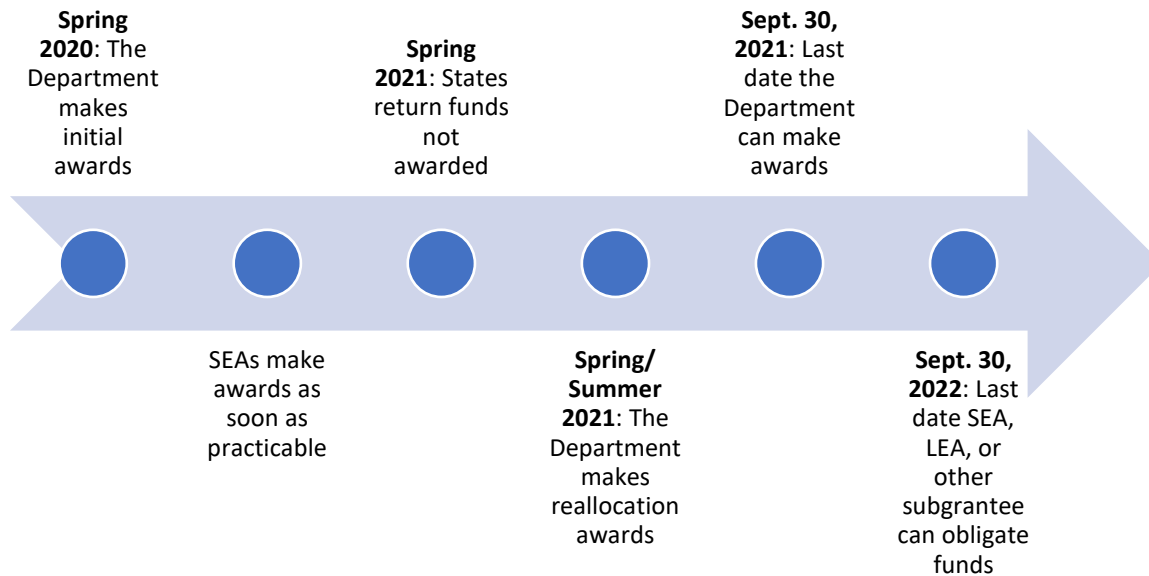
**Spring 2020**: The Department makes initial awards

SEAs make awards as soon as practicable

**Spring 2021**: States return funds not awarded

**Spring/ Summer 2021**: The Department makes reallocation awards

**Sept. 30, 2021**: Last date the Department can make awards

**Sept. 30, 2022**: Last date SEA, LEA, or other subgrantee can obligate funds